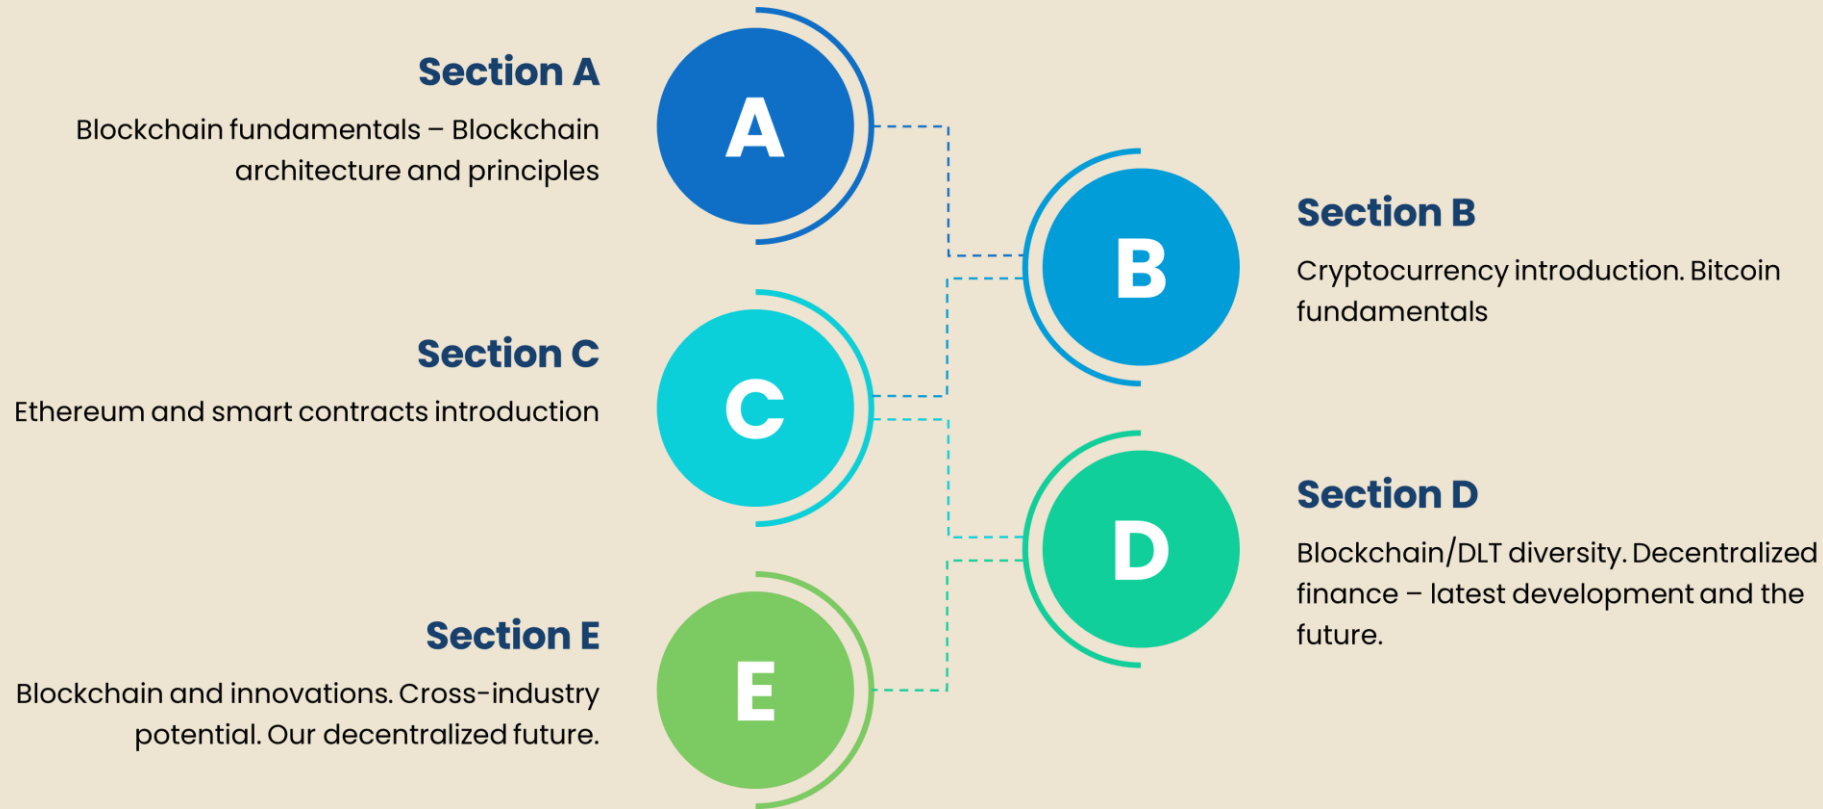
Section A

Blockchain fundamentals – Blockchain architecture and principles

A

B

Section B

Cryptocurrency introduction. Bitcoin fundamentals

Section C

Ethereum and smart contracts introduction

C

D

Section D

Blockchain/DLT diversity. Decentralized finance – latest development and the future.

Section E

Blockchain and innovations. Cross-industry potential. Our decentralized future.

E